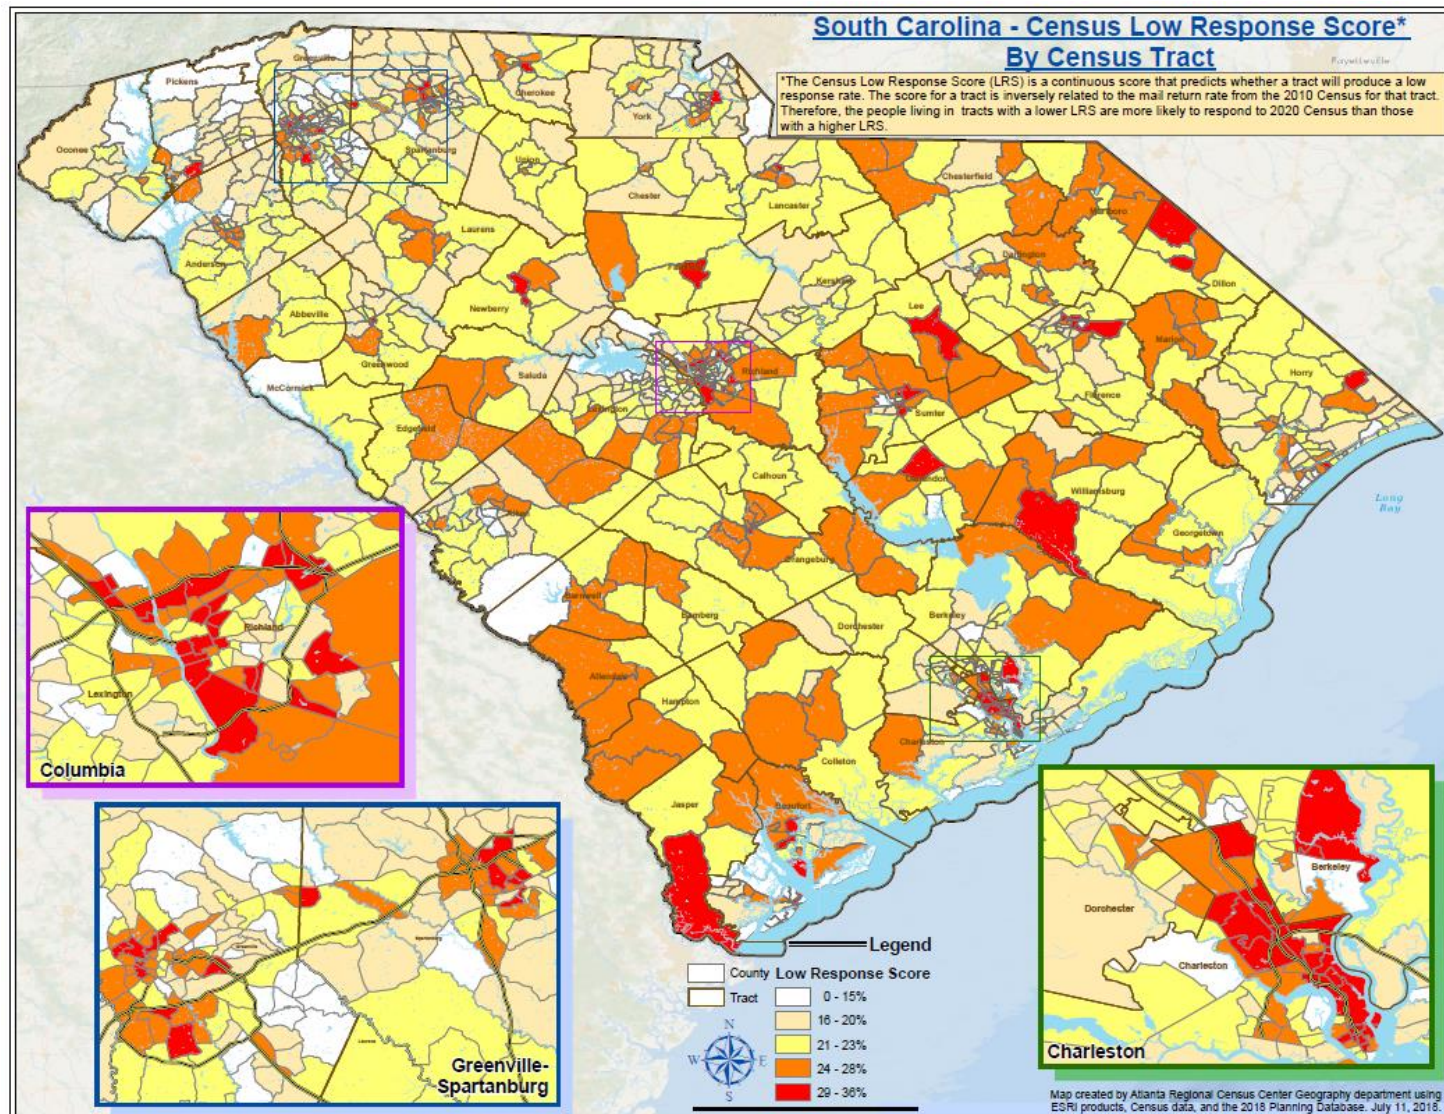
South Carolina - Census Low Response Score*
By Census Tract

*The Census Low Response Score (LRS) is a continuous score that predicts whether a tract will produce a low response rate. The score for a tract is inversely related to the mail return rate from the 2010 Census for that tract. Therefore, the people living in tracts with a lower LRS are more likely to respond to 2020 Census than those with a higher LRS.

Fayetteville

Pickens
Greenville
Cherokee
York
Spartanburg
Oconee
Union
Chester
Chesterfield
Lancaster
Marlboro
Laurens
Anderson
Fairfield
Darlington
Dillon
Kershaw
Newberry
Lee
Abbeville
Marion
Horry
Greenwood
Saluda
Richland
McCormick
Lexington
Sumter
Florence
Edgefield
Calhoun
Clarendon
Williamsburg
Long Bay
Aiken
Georgetown
Orangeburg
Barnwell
Bamberg
Dorchester
Berkeley
Allendale
Hampton
Charleston
Colleton
Jasper
Beaufort

Richland
Lexington
Columbia

Greenville-Spartanburg

Dorchester
Berkeley
Charleston
Charleston

Legend
County
Tract
Low Response Score
0 - 15%
16 - 20%
21 - 23%
24 - 28%
29 - 36%

N
W
E
S

Map created by Atlanta Regional Census Center Geography department using ESRI products, Census data, and the 2018 Planning Database. July 11, 2018.